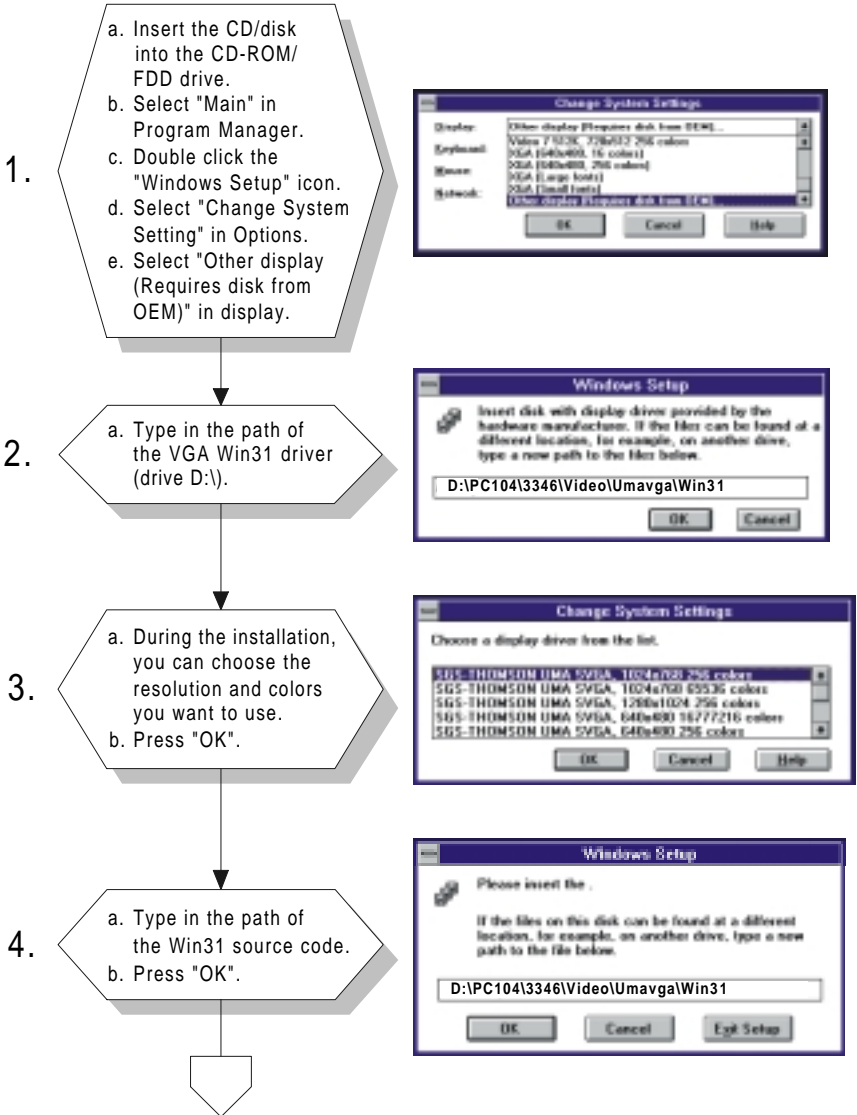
1.

a. Insert the CD/disk into the CD-ROM/ FDD drive.
b. Select "Main" in Program Manager.
c. Double click the "Windows Setup" icon.
d. Select "Change System Setting" in Options.
e. Select "Other display (Requires disk from OEM)" in display.

Change System Settings

Display: Other display (Requires disk from OEM)...
Keyboard: Video 7 512K, 720x512 256 colors
Mouse: XGA (640x480, 16 colors)
Network: XGA (640x480, 256 colors)
XGA (Large fonts)
XGA (Small fonts)
Other display (Requires disk from OEM)...

OK Cancel Help

2.

a. Type in the path of the VGA Win31 driver (drive D:\).

Windows Setup

Insert disk with display driver provided by the hardware manufacturer. If the files can be found at a different location, for example, on another drive, type a new path to the files below.

D:\PC104\3346\Video\Umavga\Win31

OK Cancel

3.

a. During the installation, you can choose the resolution and colors you want to use.
b. Press "OK".

Change System Settings

Choose a display driver from the list.

SGS-THOMSON UMA SVGA, 1024x768 256 colors
SGS-THOMSON UMA SVGA, 1024x768 65536 colors
SGS-THOMSON UMA SVGA, 1280x1024 256 colors
SGS-THOMSON UMA SVGA, 640x480 16777216 colors
SGS-THOMSON UMA SVGA, 640x480 256 colors

OK Cancel Help

4.

a. Type in the path of the Win31 source code.
b. Press "OK".

Windows Setup

Please insert the .

If the files on this disk can be found at a different location, for example, on another drive, type a new path to the file below.

D:\PC104\3346\Video\Umavga\Win31

OK Cancel Exit Setup